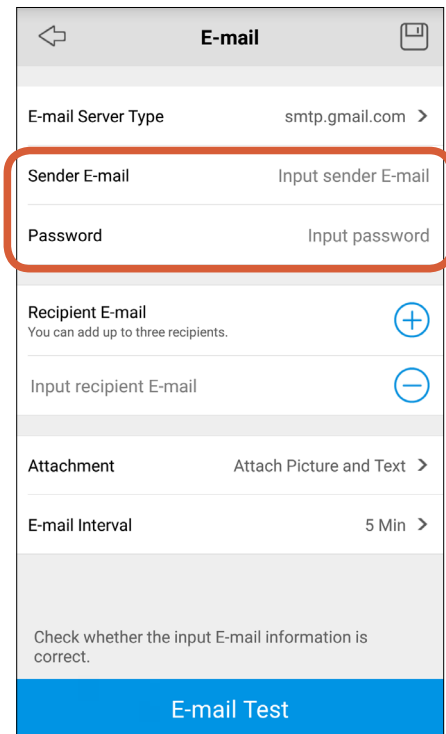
E-mail

E-mail Server Type smtp.gmail.com >

Sender E-mail Input sender E-mail

Password Input password

Recipient E-mail
You can add up to three recipients.

Input recipient E-mail

Attachment Attach Picture and Text >

E-mail Interval 5 Min >

Check whether the input E-mail information is correct.

E-mail Test